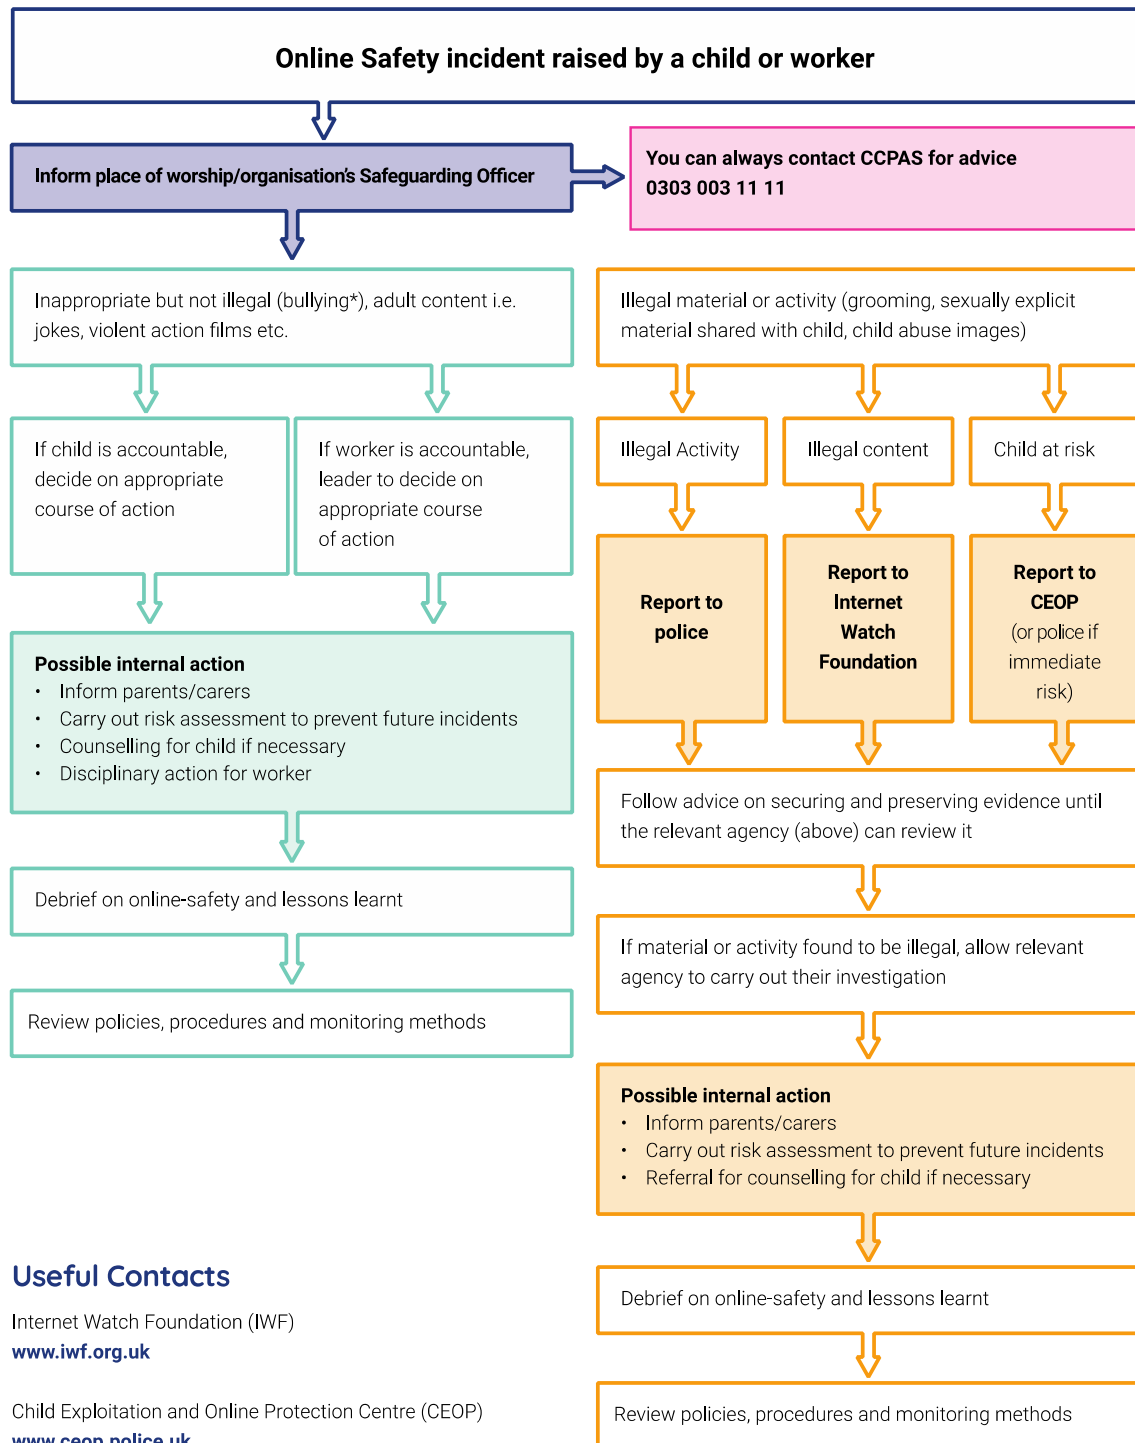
Online Safety incident raised by a child or worker

Inform place of worship/organisation's Safeguarding Officer

You can always contact CCPAS for advice
0303 003 11 11

Inappropriate but not illegal (bullying*), adult content i.e. jokes, violent action films etc.

If child is accountable, decide on appropriate course of action

If worker is accountable, leader to decide on appropriate course of action

Possible internal action
• Inform parents/carers
• Carry out risk assessment to prevent future incidents
• Counselling for child if necessary
• Disciplinary action for worker

Debrief on online-safety and lessons learnt

Review policies, procedures and monitoring methods

Illegal material or activity (grooming, sexually explicit material shared with child, child abuse images)

Illegal Activity

Illegal content

Child at risk

Report to police

Report to Internet Watch Foundation

Report to CEOP (or police if immediate risk)

Follow advice on securing and preserving evidence until the relevant agency (above) can review it

If material or activity found to be illegal, allow relevant agency to carry out their investigation

Possible internal action
• Inform parents/carers
• Carry out risk assessment to prevent future incidents
• Referral for counselling for child if necessary

Debrief on online-safety and lessons learnt

Review policies, procedures and monitoring methods

Useful Contacts

Internet Watch Foundation (IWF)
www.iwf.org.uk

Child Exploitation and Online Protection Centre (CEOP)
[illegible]